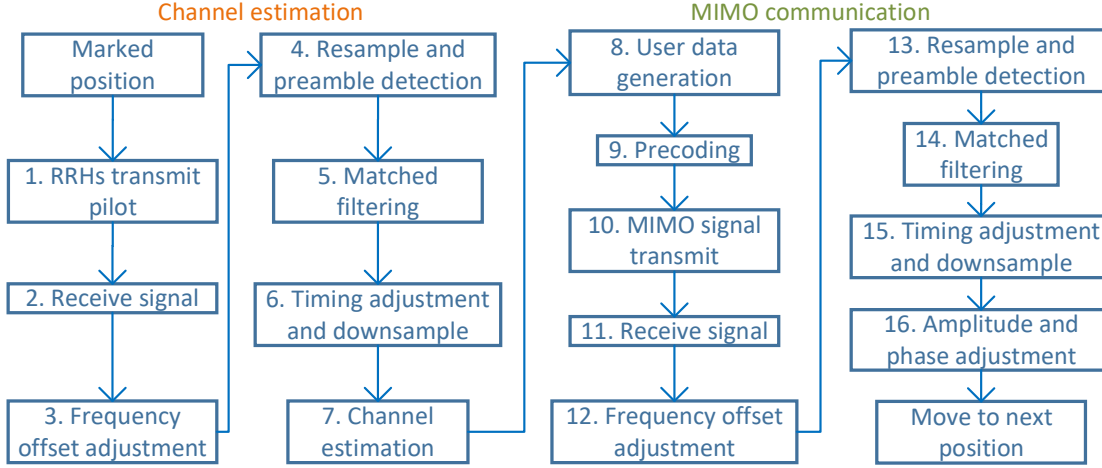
Channel estimation

Marked position

1. RRHs transmit pilot

2. Receive signal

3. Frequency offset adjustment

4. Resample and preamble detection

5. Matched filtering

6. Timing adjustment and downsample

7. Channel estimation

MIMO communication

8. User data generation

9. Precoding

10. MIMO signal transmit

11. Receive signal

12. Frequency offset adjustment

13. Resample and preamble detection

14. Matched filtering

15. Timing adjustment and downsample

16. Amplitude and phase adjustment

Move to next position